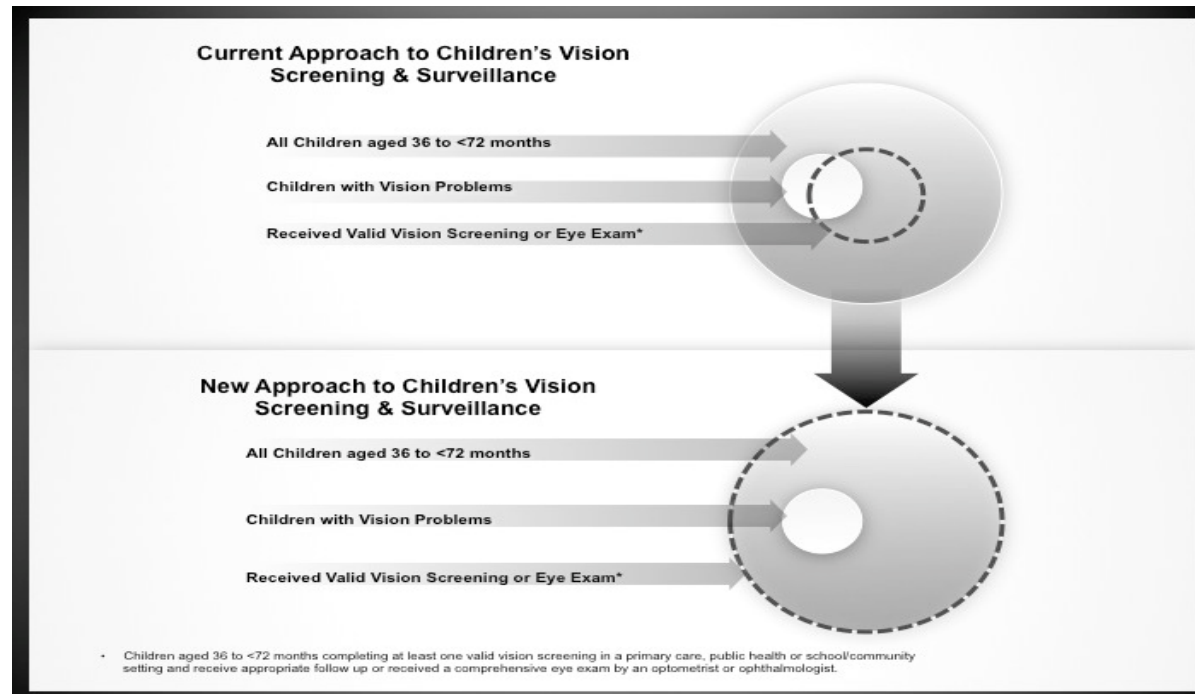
Current Approach to Children's Vision Screening & Surveillance

All Children aged 36 to <72 months

Children with Vision Problems

Received Valid Vision Screening or Eye Exam*

New Approach to Children's Vision Screening & Surveillance

All Children aged 36 to <72 months

Children with Vision Problems

Received Valid Vision Screening or Eye Exam*

• Children aged 36 to <72 months completing at least one valid vision screening in a primary care, public health or school/community setting and receive appropriate follow up or received a comprehensive eye exam by an optometrist or ophthalmologist.